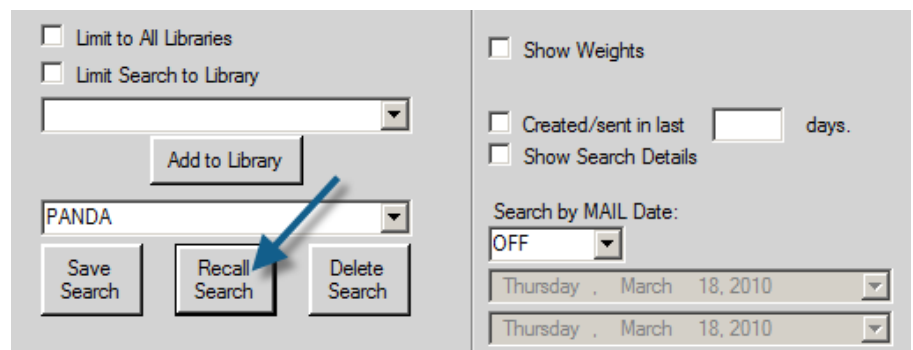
Limit to All Libraries

Limit Search to Library

Add to Library

PANDA

Save Search

Recall Search

Delete Search

Show Weights

Created/sent in last days.

Show Search Details

Search by MAIL Date:

OFF

Thursday , March 18, 2010

Thursday , March 18, 2010